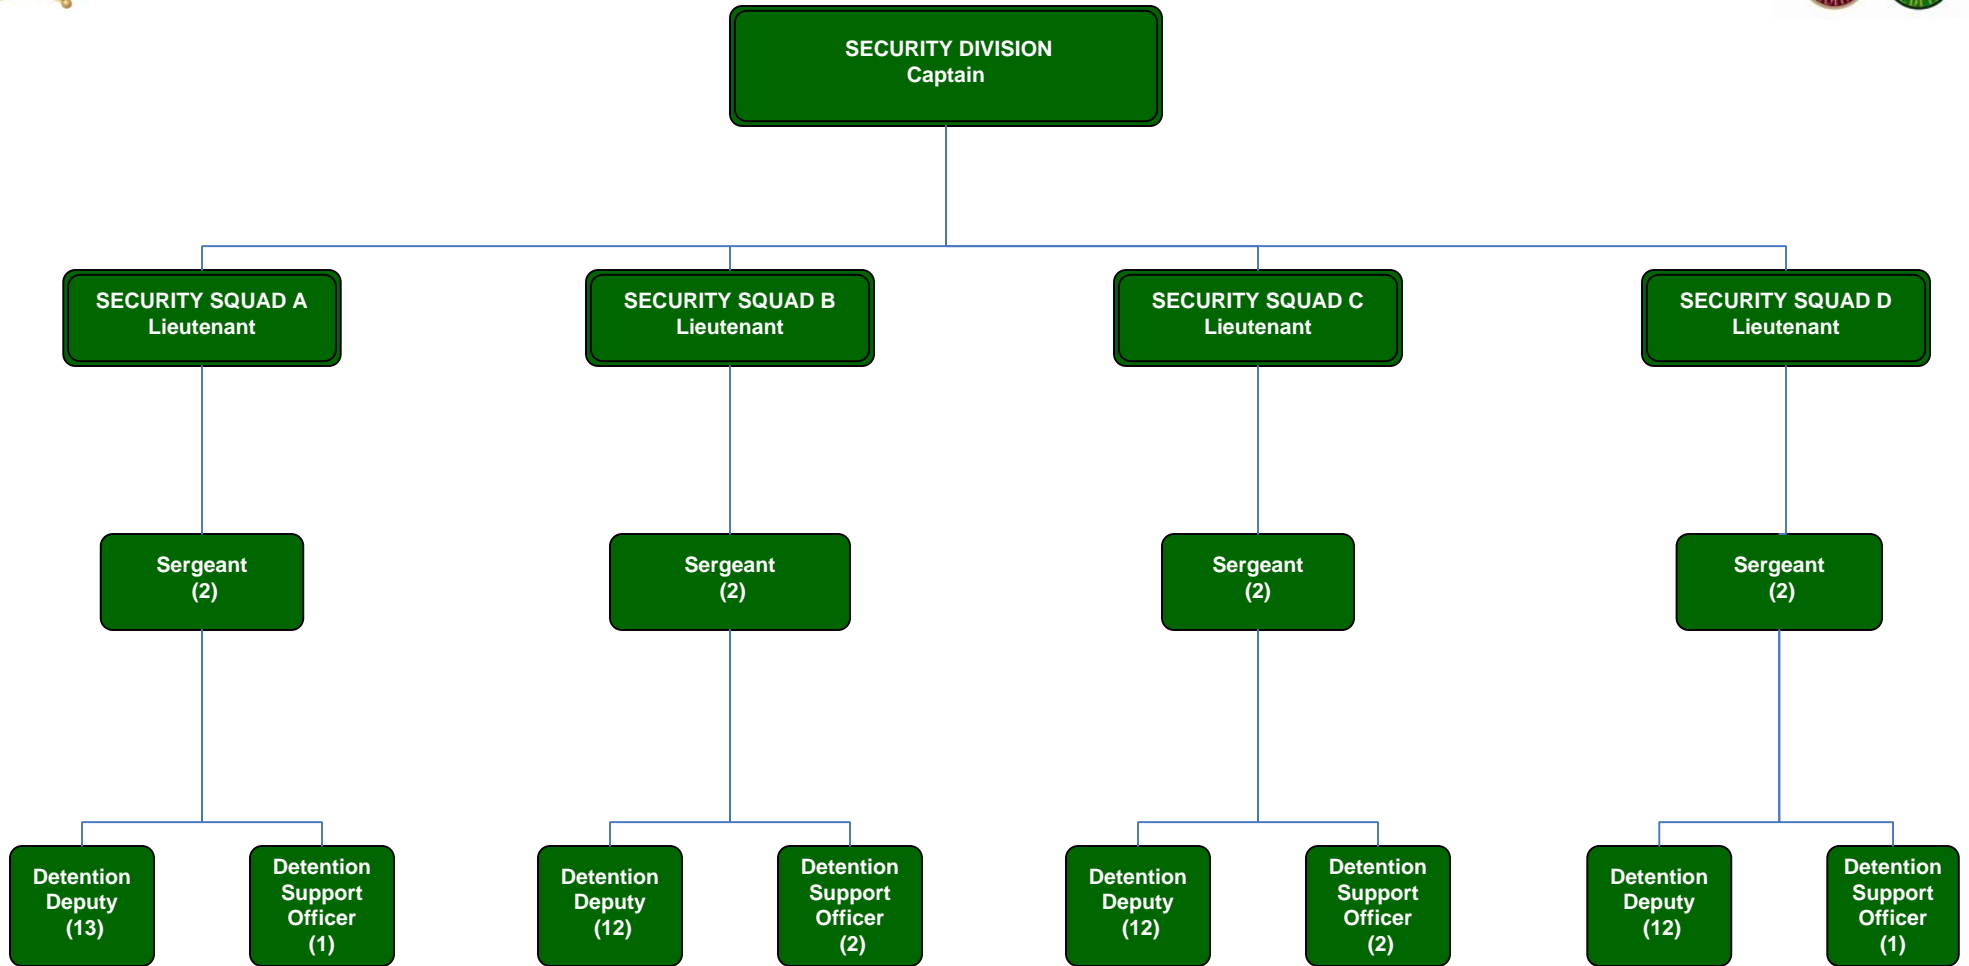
SECURITY DIVISION
Captain

SECURITY SQUAD A
Lieutenant

Sergeant
(2)

Detention Deputy (13)

Detention Support Officer (1)

SECURITY SQUAD B
Lieutenant

Sergeant
(2)

Detention Deputy (12)

Detention Support Officer (2)

SECURITY SQUAD C
Lieutenant

Sergeant
(2)

Detention Deputy (12)

Detention Support Officer (2)

SECURITY SQUAD D
Lieutenant

Sergeant
(2)

Detention Deputy (12)

Detention Support Officer (1)